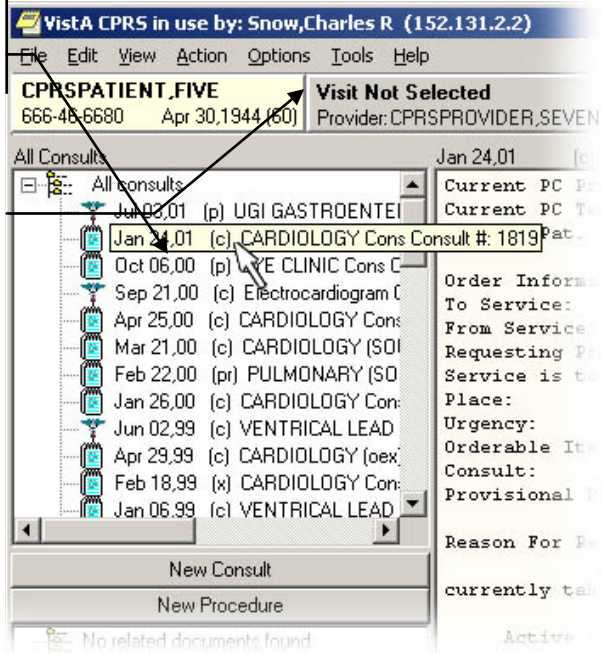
VistA CPRS in use by: Snow,Charles R (152.131.2.2)

File Edit View Action Options Tools Help

CPRSPATIENT,FIVE
666-46-6680 Apr 30,1944 (60)

Visit Not Selected
Provider: CPRSPROVIDER,SEVEN

All Consults

All consults
Jul 03,01 (p) UGI GASTROENTE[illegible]
Jan 24,01 (c) CARDIOLOGY Cons Consult #: 1819
Oct 06,00 (p) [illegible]E CLINIC Cons C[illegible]
Sep 21,00 (c) Electrocardiogram ([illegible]
Apr 25,00 (c) CARDIOLOGY Cons
Mar 21,00 (c) CARDIOLOGY (SO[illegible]
Feb 22,00 (pr) PULMONARY (SO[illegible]
Jan 26,00 (c) CARDIOLOGY Con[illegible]
Jun 02,99 (c) VENTRICAL LEAD
Apr 29,99 (c) CARDIOLOGY (oex)
Feb 18,99 (x) CARDIOLOGY Con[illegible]
Jan 06,99 (c) VENTRICAL LEAD

New Consult
New Procedure

No related documents found

Jan 24,01

Current PC P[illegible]
Current PC T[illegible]
Pat.

Order Inform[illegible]
To Service:
From Service
Requesting P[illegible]
Service is t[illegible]
Place:
Urgency:
Orderable It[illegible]
Consult:
Provisional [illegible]

Reason For R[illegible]

currently ta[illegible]

Active